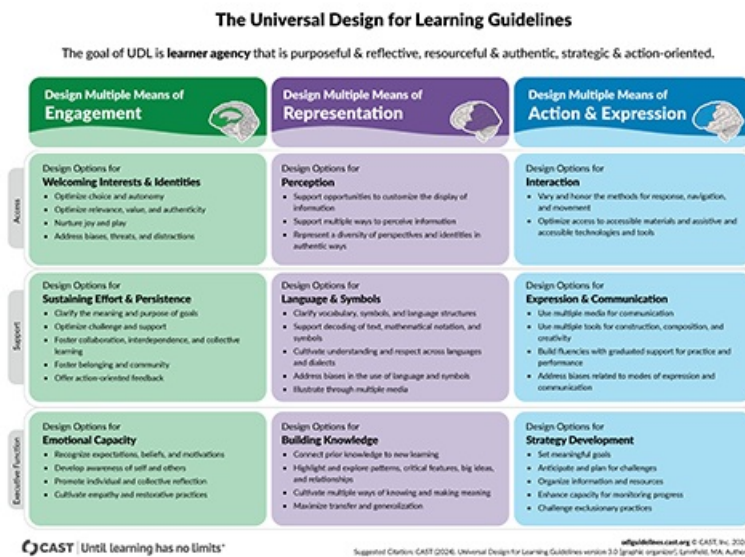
The Universal Design for Learning Guidelines

The goal of UDL is learner agency that is purposeful & reflective, resourceful & authentic, strategic & action-oriented.

| | Design Multiple Means of Engagement | Design Multiple Means of Representation | Design Multiple Means of Action & Expression |
|---|---|---|---|
| Access | Design Options for Welcoming Interests & Identities<br>• Optimize choice and autonomy<br>• Optimize relevance, value, and authenticity<br>• Nurture joy and play<br>• Address biases, threats, and distractions | Design Options for Perception<br>• Support opportunities to customize the display of information<br>• Support multiple ways to perceive information<br>• Represent a diversity of perspectives and identities in authentic ways | Design Options for Interaction<br>• Vary and honor the methods for response, navigation, and movement<br>• Optimize access to accessible materials and assistive and accessible technologies and tools |
| Support | Design Options for Sustaining Effort & Persistence<br>• Clarify the meaning and purpose of goals<br>• Optimize challenge and support<br>• Foster collaboration, interdependence, and collective learning<br>• Foster belonging and community<br>• Offer action-oriented feedback | Design Options for Language & Symbols<br>• Clarify vocabulary, symbols, and language structures<br>• Support decoding of text, mathematical notation, and symbols<br>• Cultivate understanding and respect across languages and dialects<br>• Address biases in the use of language and symbols<br>• Illustrate through multiple media | Design Options for Expression & Communication<br>• Use multiple media for communication<br>• Use multiple tools for construction, composition, and creativity<br>• Build fluencies with graduated support for practice and performance<br>• Address biases related to modes of expression and communication |
| Executive Function | Design Options for Emotional Capacity<br>• Recognize expectations, beliefs, and motivations<br>• Develop awareness of self and others<br>• Promote individual and collective reflection<br>• Cultivate empathy and restorative practices | Design Options for Building Knowledge<br>• Connect prior knowledge to new learning<br>• Highlight and explore patterns, critical features, big ideas, and relationships<br>• Cultivate multiple ways of knowing and making meaning<br>• Maximize transfer and generalization | Design Options for Strategy Development<br>• Set meaningful goals<br>• Anticipate and plan for challenges<br>• Organize information and resources<br>• Enhance capacity for monitoring progress<br>• Challenge exclusionary practices |

CAST | Until learning has no limits®

udlguidelines.cast.org © CAST, Inc. 20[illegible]
Suggested Citation: CAST (2024). Universal Design for Learning Guidelines version 3.0 [graphic organizer]. Lynnfield, MA: Autho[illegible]